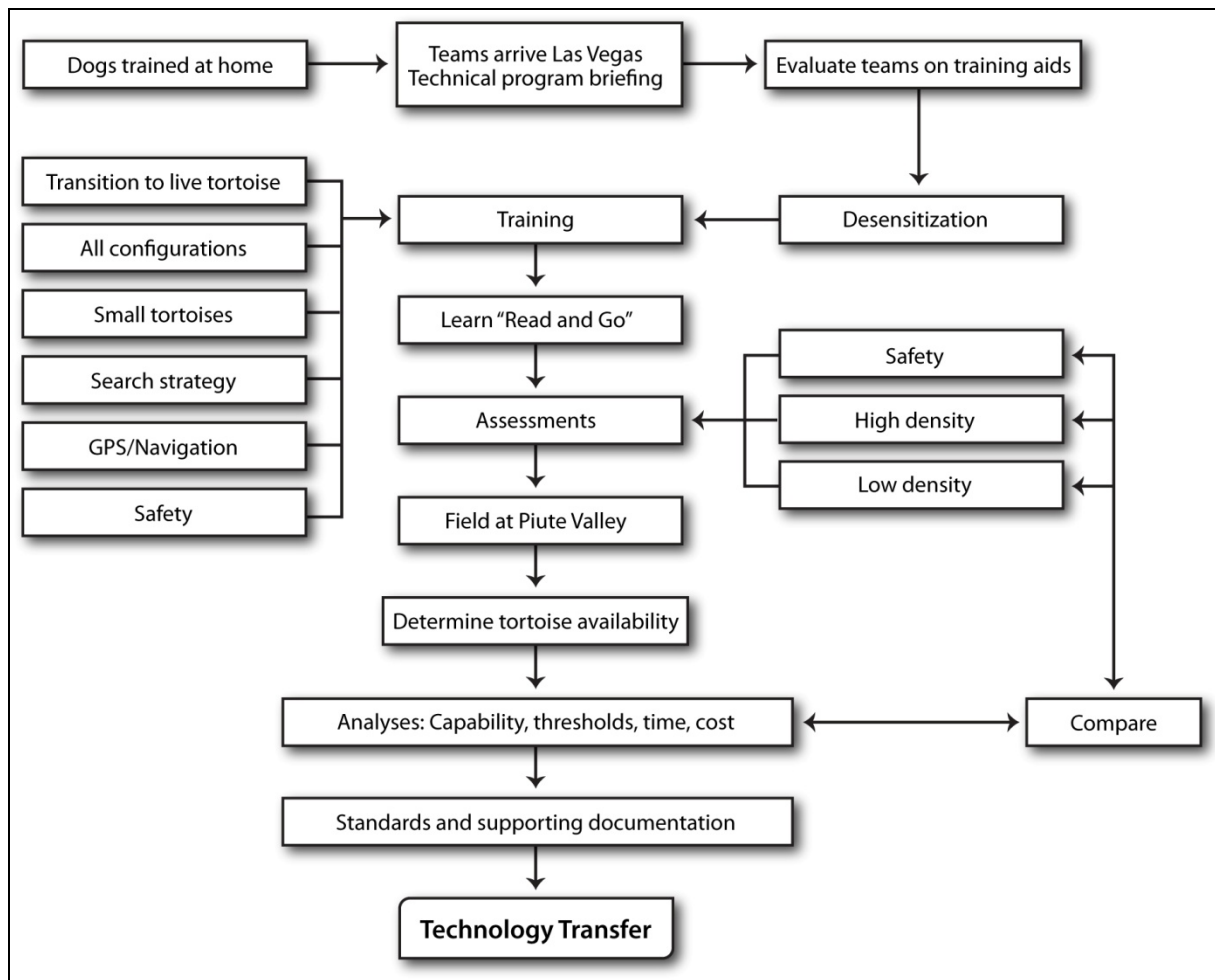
Dogs trained at home

Teams arrive Las Vegas
Technical program briefing

Evaluate teams on training aids

Transition to live tortoise

All configurations

Small tortoises

Search strategy

GPS/Navigation

Safety

Training

Desensitization

Learn "Read and Go"

Safety

Assessments

High density

Low density

Field at Piute Valley

Determine tortoise availability

Analyses: Capability, thresholds, time, cost

Compare

Standards and supporting documentation

Technology Transfer